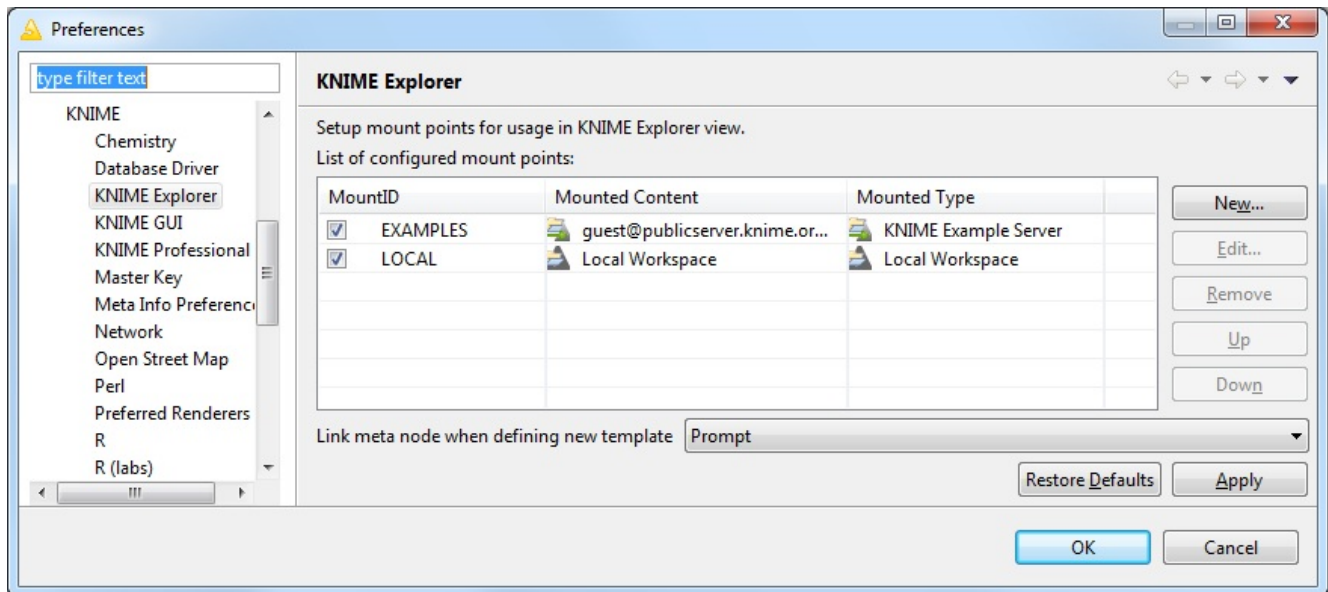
Preferences

type filter text

KNIME
Chemistry
Database Driver
KNIME Explorer
KNIME GUI
KNIME Professional
Master Key
Meta Info Preferenc
Network
Open Street Map
Perl
Preferred Renderers
R
R (labs)

KNIME Explorer

Setup mount points for usage in KNIME Explorer view.
List of configured mount points:

| MountID | Mounted Content | Mounted Type |
|---|---|---|
| EXAMPLES | guest@publicserver.knime.or... | KNIME Example Server |
| LOCAL | Local Workspace | Local Workspace |

New...
Edit...
Remove
Up
Down

Link meta node when defining new template Prompt

Restore Defaults
Apply

OK
Cancel